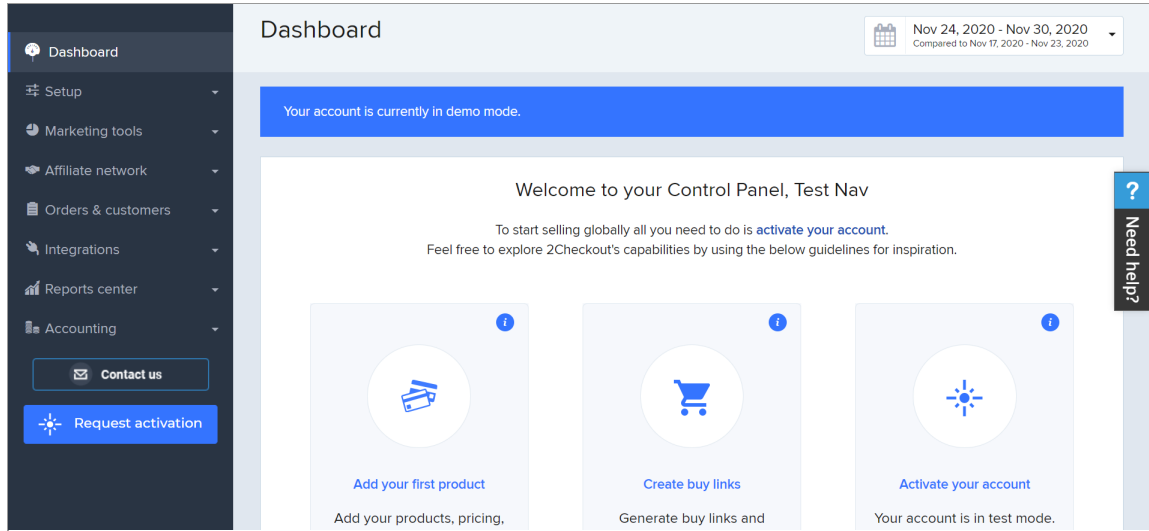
Dashboard
Setup
Marketing tools
Affiliate network
Orders & customers
Integrations
Reports center
Accounting
Contact us
Request activation

Dashboard

Nov 24, 2020 - Nov 30, 2020
Compared to Nov 17, 2020 - Nov 23, 2020

Your account is currently in demo mode.

Welcome to your Control Panel, Test Nav

To start selling globally all you need to do is activate your account.
Feel free to explore 2Checkout's capabilities by using the below guidelines for inspiration.

?
Need help?

i
Add your first product
Add your products, pricing,

i
Create buy links
Generate buy links and

i
Activate your account
Your account is in test mode.